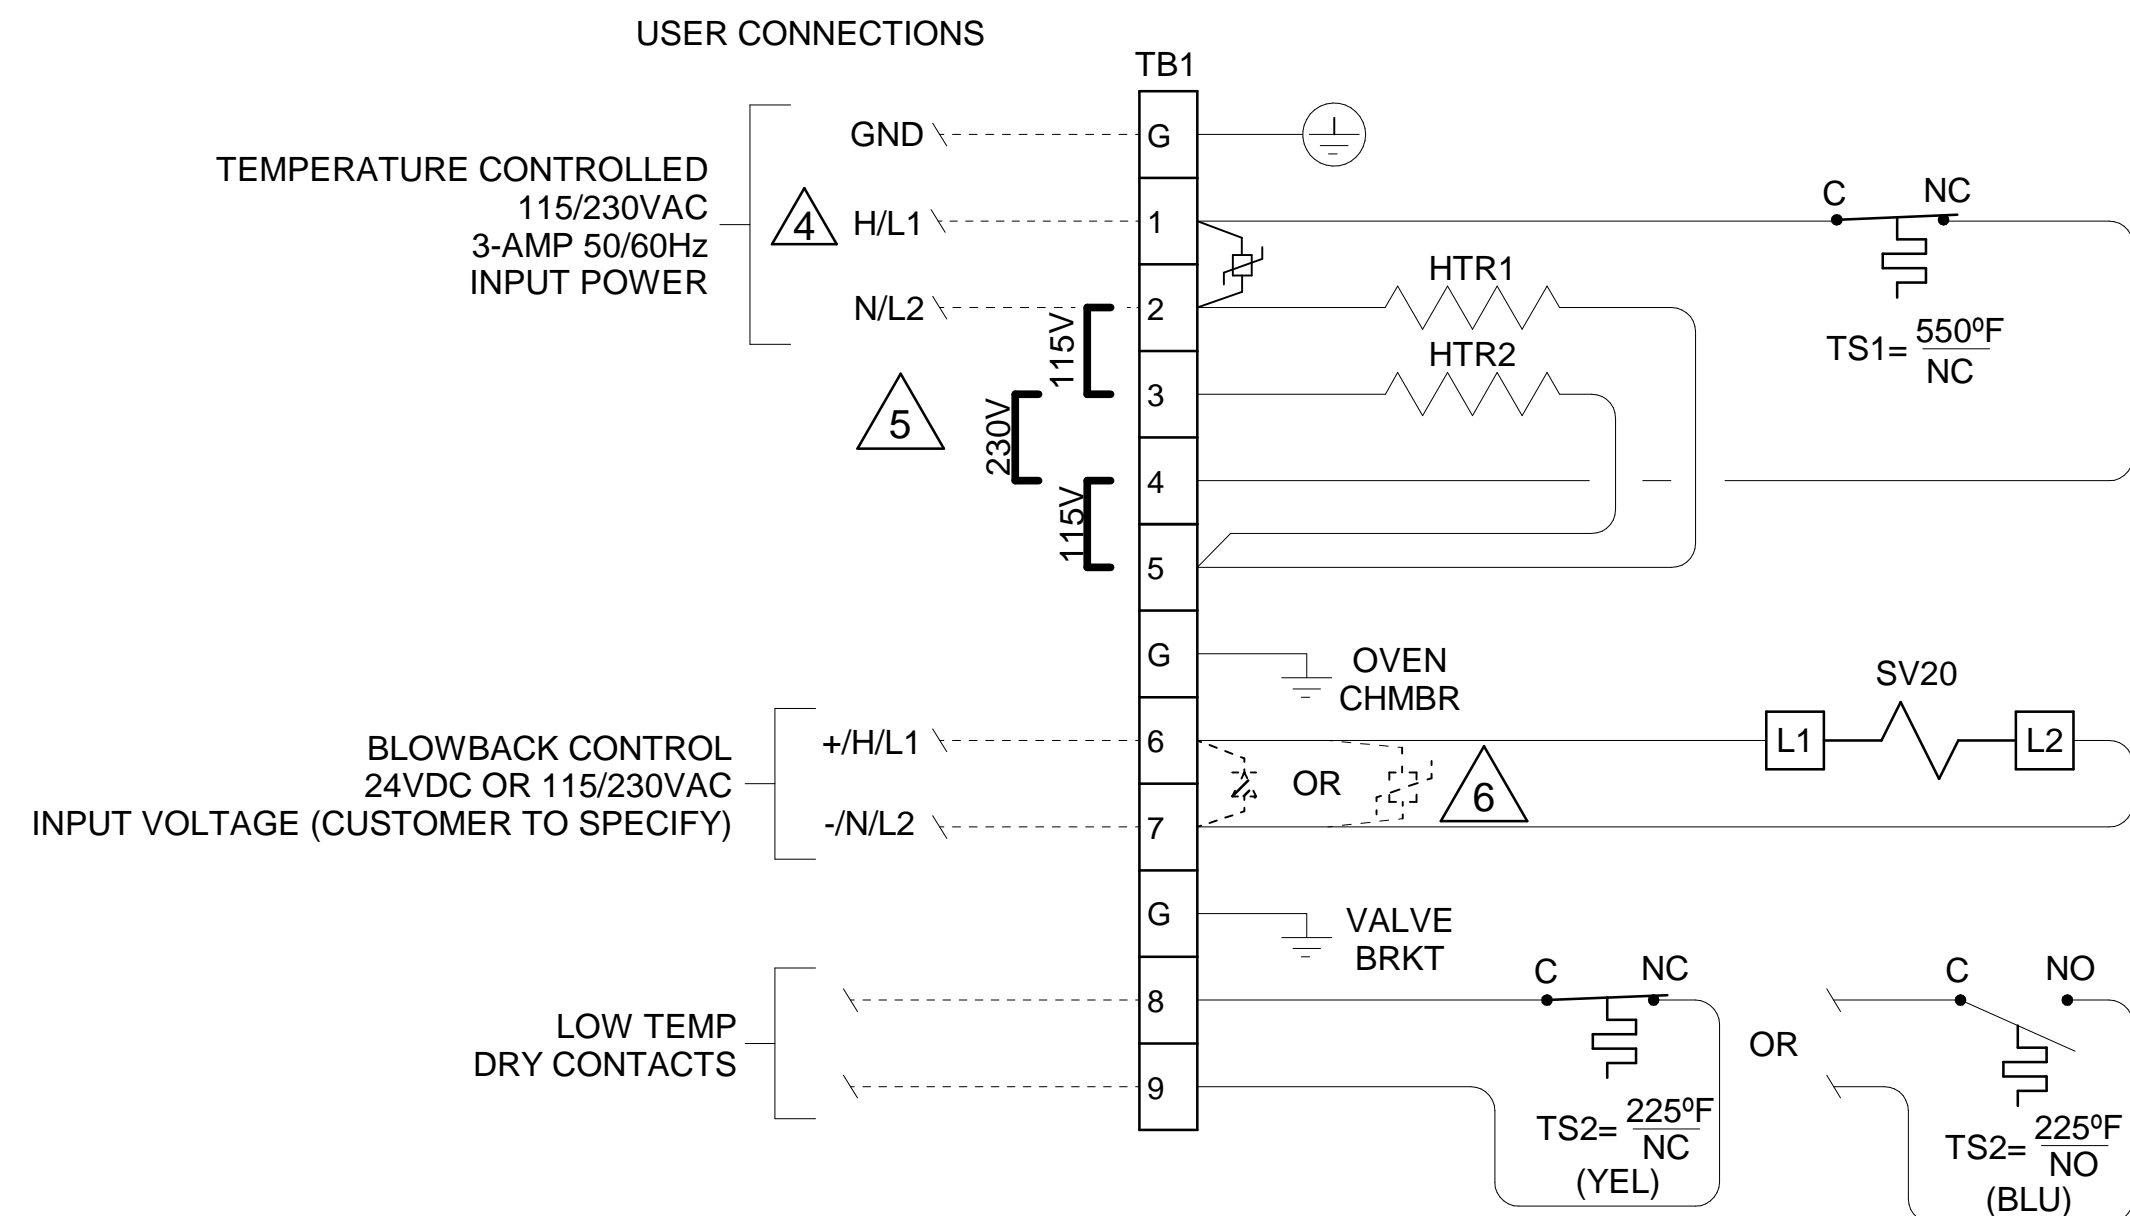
USER CONNECTIONS

TB1

TEMPERATURE CONTROLLED
115/230VAC
3-AMP 50/60Hz
INPUT POWER

4

GND

G

H/L1

1

N/L2

2

3

4

5

G

115V

230V

115V

5

C NC

HTR1

HTR2

TS1= $\frac{550^{o}F}{NC}$

OVEN
CHMBR

SV20

BLOWBACK CONTROL
24VDC OR 115/230VAC
INPUT VOLTAGE (CUSTOMER TO SPECIFY)

+/H/L1

6

-/N/L2

7

OR

6

L1

L2

G

VALVE
BRKT

LOW TEMP
DRY CONTACTS

8

9

C NC

TS2= $\frac{225^{o}F}{NC}$
(YEL)

OR

C NO

TS2= $\frac{225^{o}F}{NO}$
(BLU)